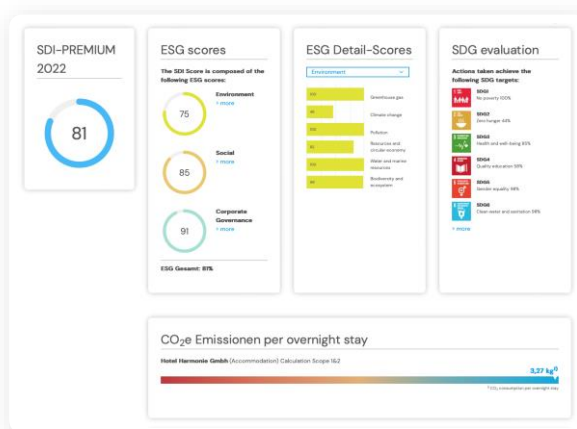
SDI-PREMIUM 2022

81

ESG scores

The SDI Score is composed of the following ESG scores:

75
Environment
› more

85
Social
› more

91
Corporate Governance
› more

ESG Gesamt: 81%

ESG Detail-Scores

Environment

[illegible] Greenhouse gas
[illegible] Climate change
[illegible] Pollution
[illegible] Resources and circular economy
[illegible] Water and marine resources
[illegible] Biodiversity and ecosystem

SDG evaluation

Actions taken achieve the following SDG targets:

SDG1
No poverty 100%

SDG2
Zero hunger 44%

SDG3
Health and well-being 85%

SDG4
Quality education 59%

SDG5
Gender equality 98%

SDG6
Clean water and sanitation 99%

› more

$CO_2$e Emissionen per overnight stay

Hotel Harmonie Gmbh (Accommodation) Calculation Scope 1&2

3,37 kg

* $CO_2$ consumption per overnight stay